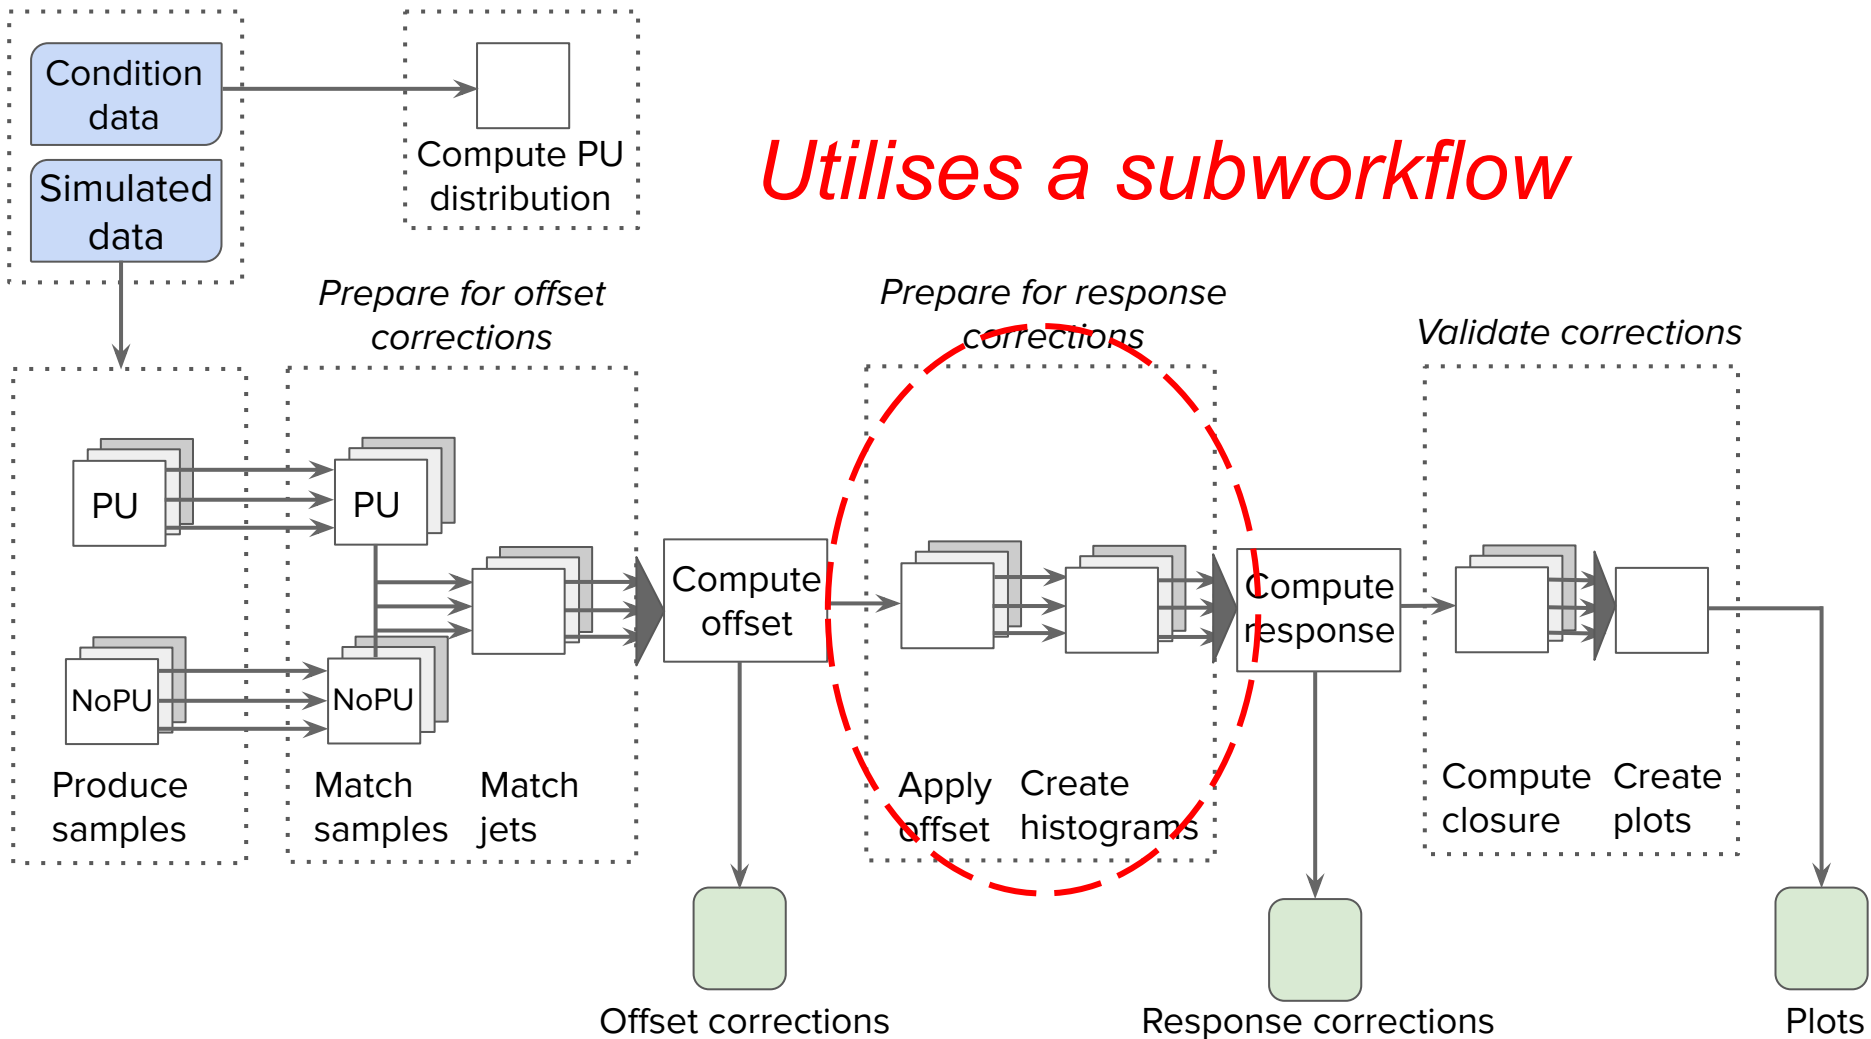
Condition data

Simulated data

Compute PU distribution

Utilises a subworkflow

Prepare for offset corrections

Prepare for response corrections

Validate corrections

PU

PU

NoPU

NoPU

Compute offset

Compute response

Produce samples

Match samples

Match jets

Apply offset

Create histograms

Compute closure

Create plots

Offset corrections

Response corrections

Plots